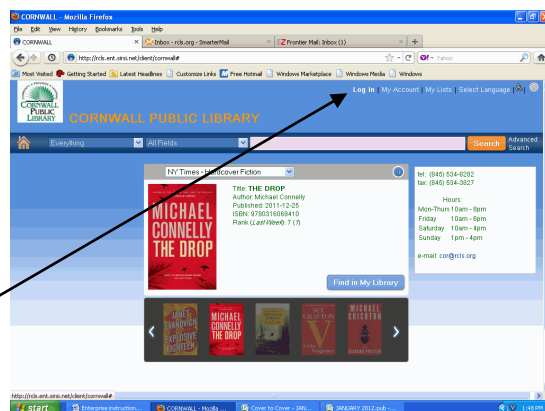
CORNWALL - Mozilla Firefox

File Edit View History Bookmarks Tools Help

CORNWALL | Inbox - rcls.org - SmarterMail | Frontier Mail: Inbox (1) | +

http://rcls.ent.sirsi.net/client/cornwall#

Yahoo

Most Visited | Getting Started | Latest Headlines | Customize Links | Free Hotmail | Windows Marketplace | Windows Media | Windows

CORNWALL PUBLIC LIBRARY

CORNWALL PUBLIC LIBRARY

Log In | My Account | My Lists | Select Language

Everything | All Fields | Search | Advanced Search

NY Times - Hardcover Fiction

MICHAEL CONNELLY THE DROP

Title: THE DROP
Author: Michael Connelly
Published: 2011-12-25
ISBN: 9780316069410
Rank (Last Week): 1 (1)

Find in My Library

JANET EVANOVICH EXPLOSIVE EIGHTEEN

MICHAEL CONNELLY THE DROP

SUE GRAFTON V

MICHAEL CRICHTON

tel: (845) 534-8282
fax: (845) 534-3827

Hours:
Mon-Thurs 10am - 8pm
Friday 10am - 6pm
Saturday 10am - 4pm
Sunday 1pm - 4pm

e-mail: cor@rcls.org

http://rcls.ent.sirsi.net/client/cornwall#

start | Enterprise instruction... | CORNWALL - Mozilla ... | Cover to Cover - JAN... | JANUARY 2012.pub - ... | 1:46 PM